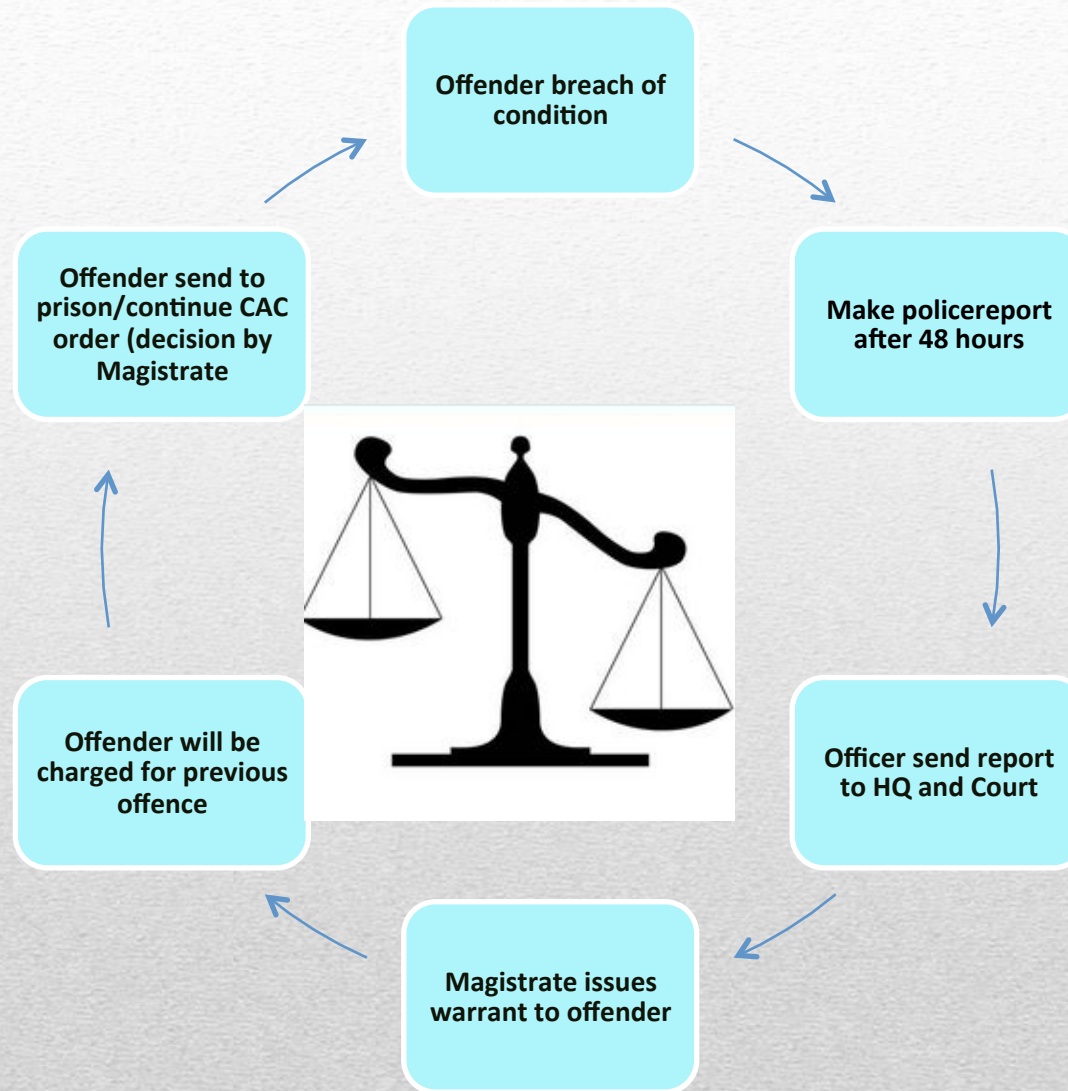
Offender breach of condition

Make policereport after 48 hours

Officer send report to HQ and Court

Magistrate issues warrant to offender

Offender will be charged for previous offence

Offender send to prison/continue CAC order (decision by Magistrate